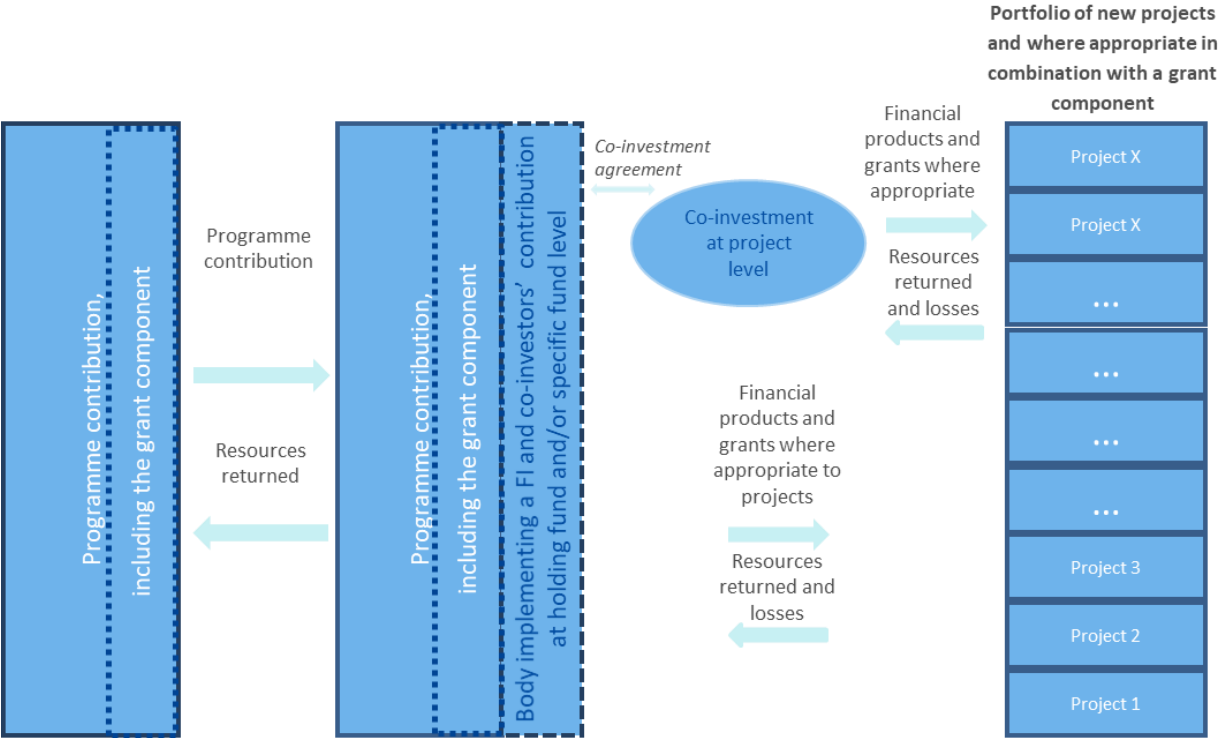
Portfolio of new projects and where appropriate in combination with a grant component

Programme contribution, including the grant component

Programme contribution

Resources returned

Programme contribution, including the grant component

Body implementing a FI and co-investors' contribution at holding fund and/or specific fund level

Co-investment agreement

Co-investment at project level

Financial products and grants where appropriate

Resources returned and losses

Financial products and grants where appropriate to projects

Resources returned and losses

Project X

Project X

...

...

...

...

Project 3

Project 2

Project 1